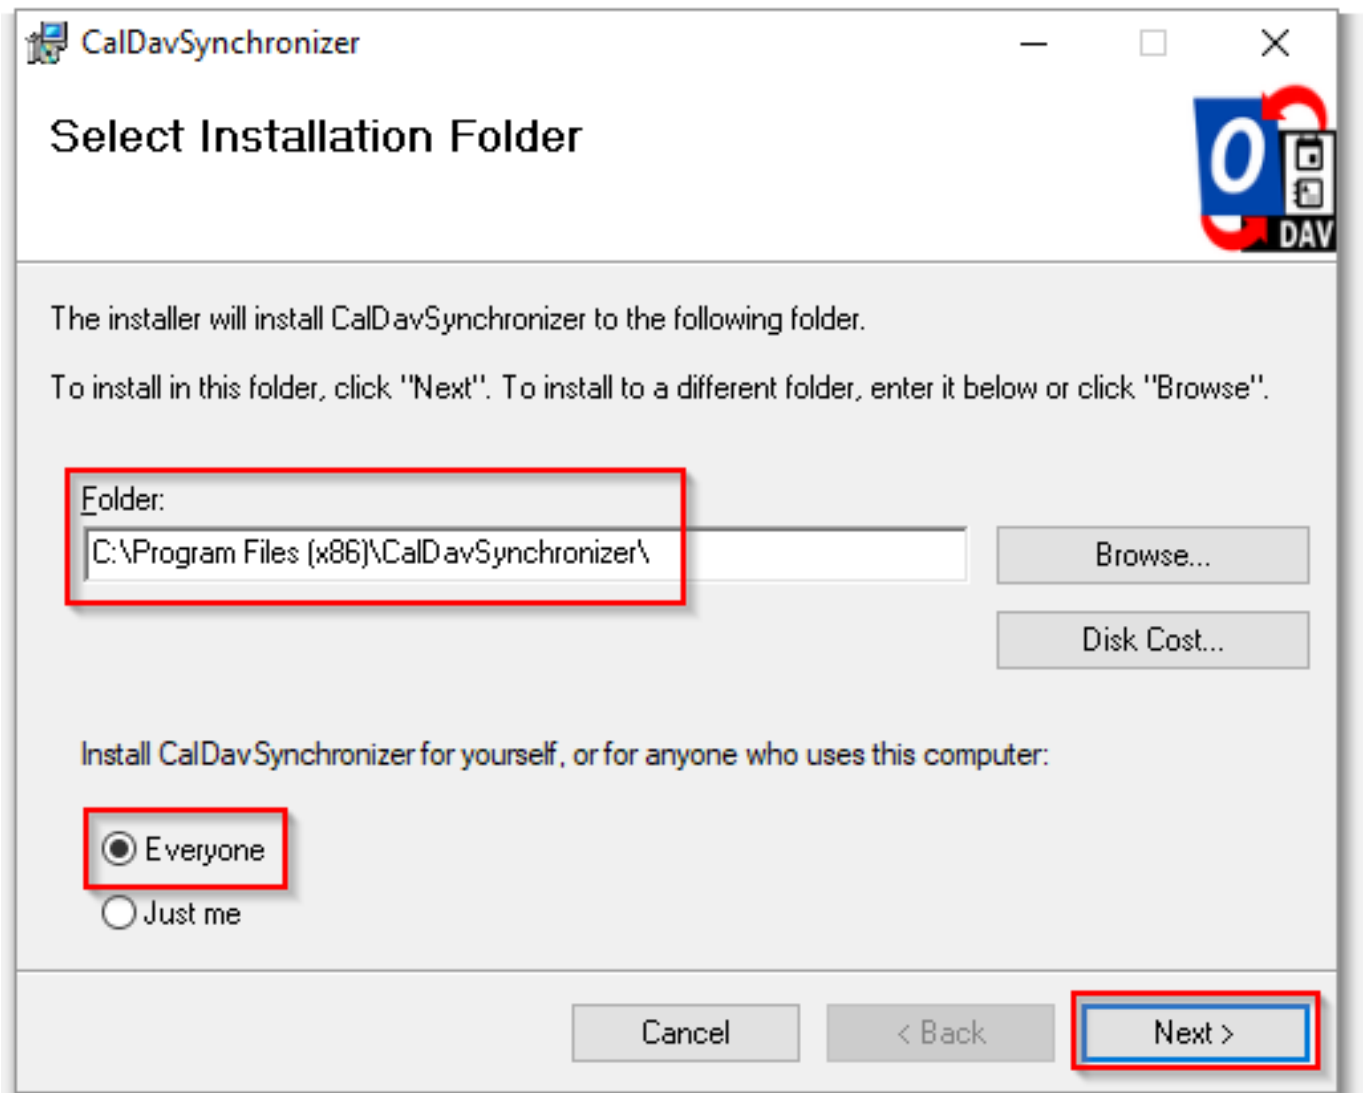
CalDavSynchronizer

Select Installation Folder

0 DAV

The installer will install CalDavSynchronizer to the following folder.

To install in this folder, click "Next". To install to a different folder, enter it below or click "Browse".

Folder:

C:\Program Files (x86)\CalDavSynchronizer\

Browse...

Disk Cost...

Install CalDavSynchronizer for yourself, or for anyone who uses this computer:

Everyone

Just me

Cancel

< Back

Next >